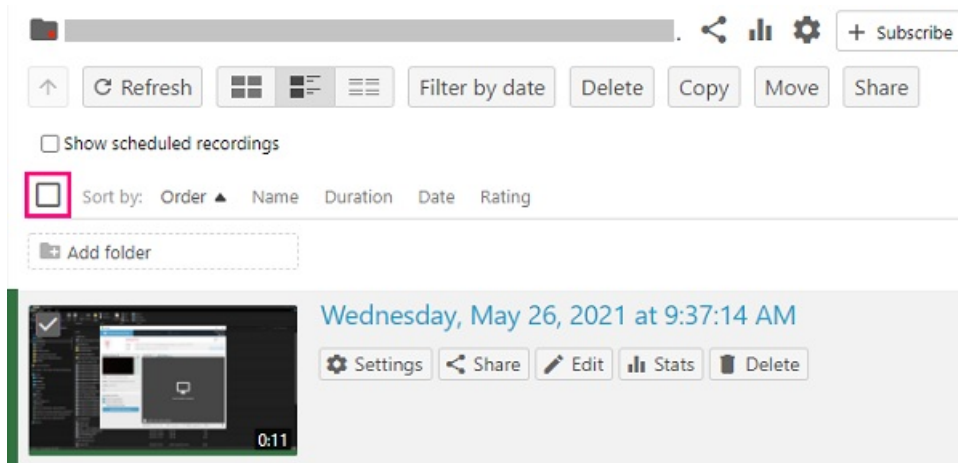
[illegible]. + Subscribe

Refresh Filter by date Delete Copy Move Share

Show scheduled recordings

Sort by: Order ▲ Name Duration Date Rating

Add folder

Wednesday, May 26, 2021 at 9:37:14 AM

Settings Share Edit Stats Delete

0:11